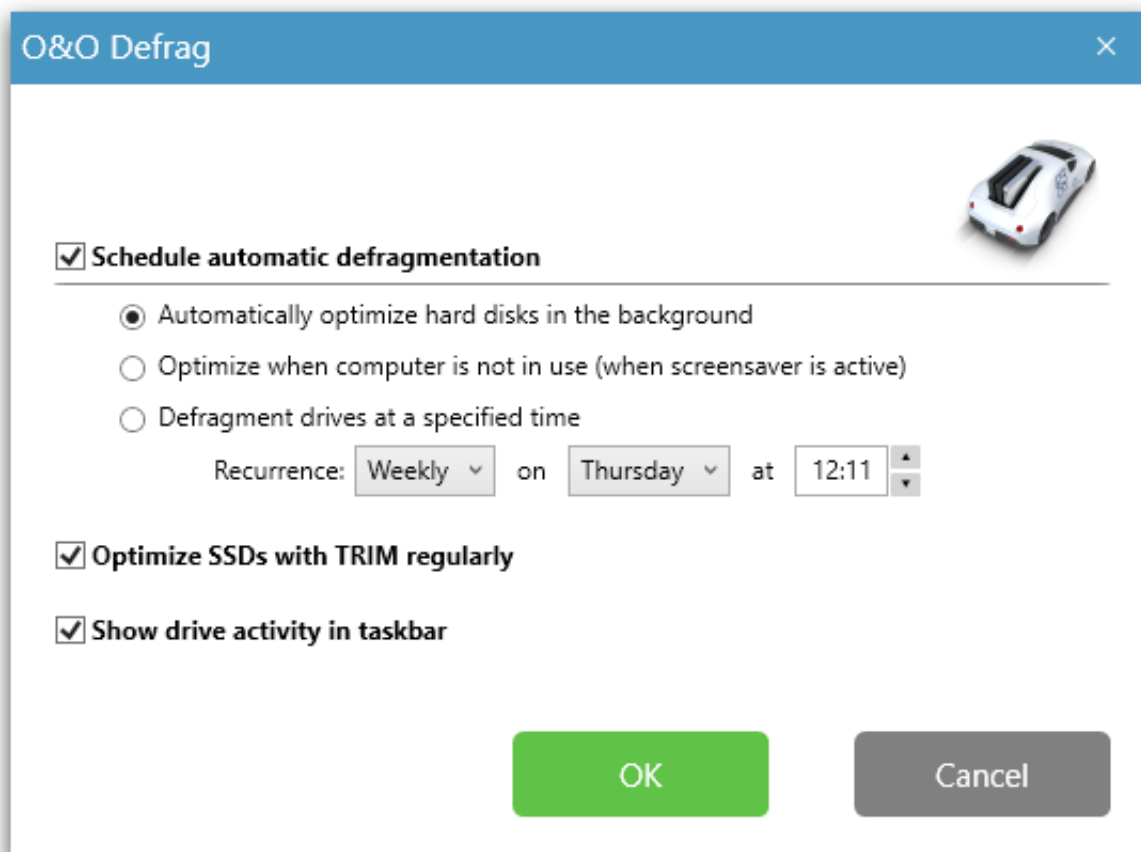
O&O Defrag

×

Schedule automatic defragmentation

Automatically optimize hard disks in the background

Optimize when computer is not in use (when screensaver is active)

Defragment drives at a specified time

Recurrence: Weekly on Thursday at 12:11

Optimize SSDs with TRIM regularly

Show drive activity in taskbar

OK

Cancel